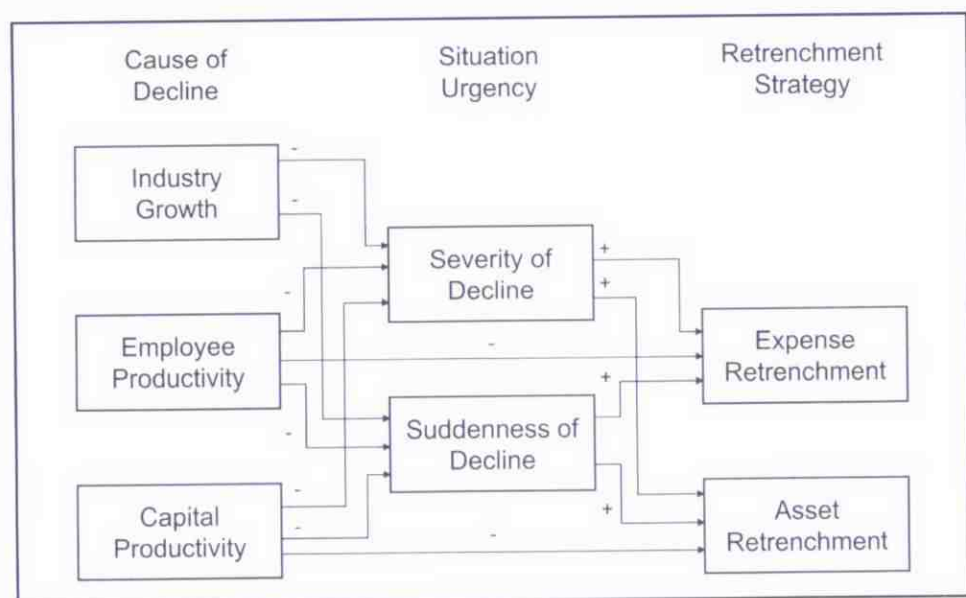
Cause of Decline

Situation Urgency

Retrenchment Strategy

Industry Growth

-

-

Severity of Decline

+

+

-

Employee Productivity

-

Expense Retrenchment

+

-

Suddenness of Decline

-

-

Capital Productivity

+

-

Asset Retrenchment